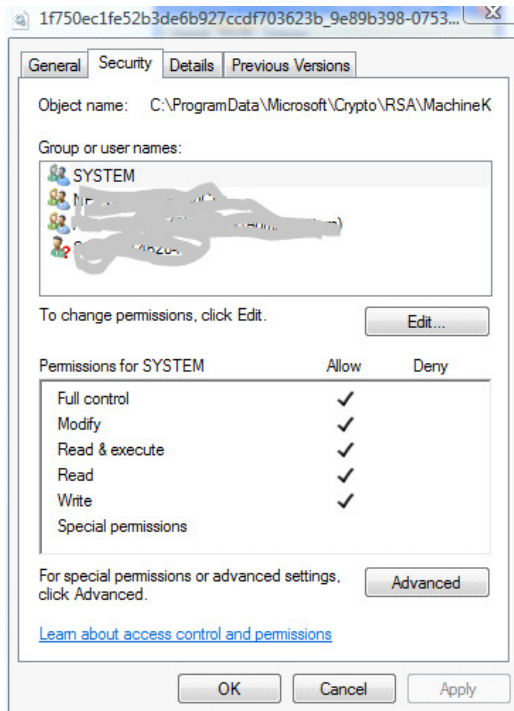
1f750ec1fe52b3de6b927ccdf703623b_9e89b398-0753...

General | Security | Details | Previous Versions

Object name: C:\ProgramData\Microsoft\Crypto\RSA\MachineK

Group or user names:

SYSTEM
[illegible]
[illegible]
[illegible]

To change permissions, click Edit.

Edit...

| Permissions for SYSTEM | Allow | Deny |
|---|---|---|
| Full control | ✓ | |
| Modify | ✓ | |
| Read & execute | ✓ | |
| Read | ✓ | |
| Write | ✓ | |
| Special permissions | | |

For special permissions or advanced settings, click Advanced.

Advanced

Learn about access control and permissions

OK Cancel Apply